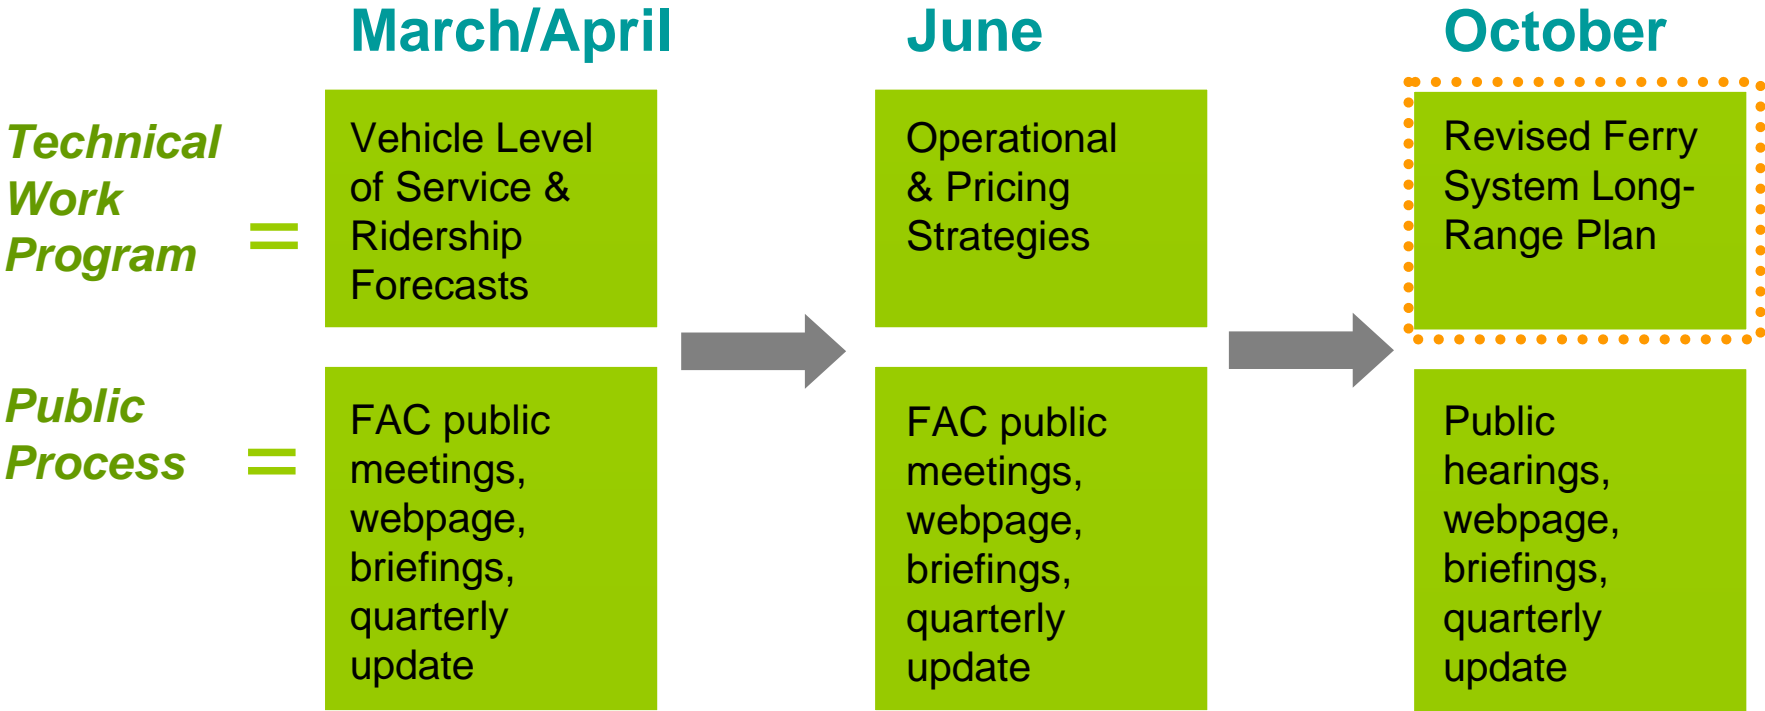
March/April

June

October

Technical Work Program =

Vehicle Level of Service & Ridership Forecasts

Operational & Pricing Strategies

Revised Ferry System Long-Range Plan

Public Process =

FAC public meetings, webpage, briefings, quarterly update

FAC public meetings, webpage, briefings, quarterly update

Public hearings, webpage, briefings, quarterly update